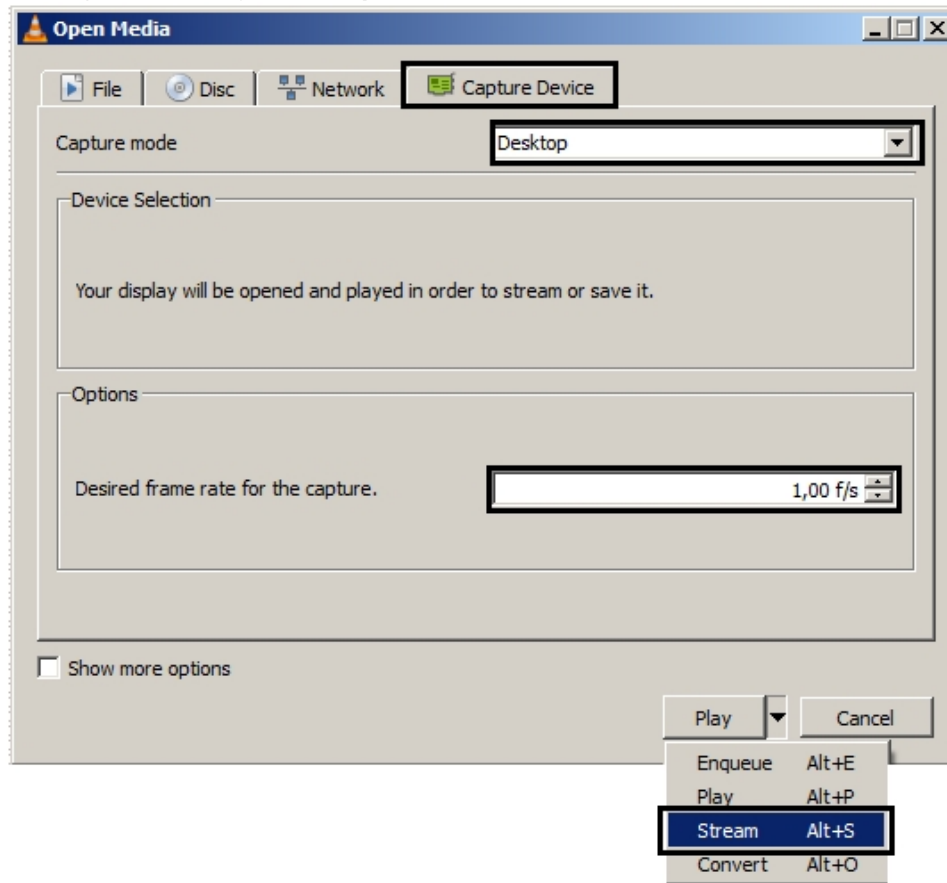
Open Media

File | Disc | Network | Capture Device

Capture mode | Desktop

Device Selection

Your display will be opened and played in order to stream or save it.

Options

Desired frame rate for the capture. | 1,00 f/s

Show more options

Play | Cancel

Enqueue Alt+E
Play Alt+P
Stream Alt+S
Convert Alt+O